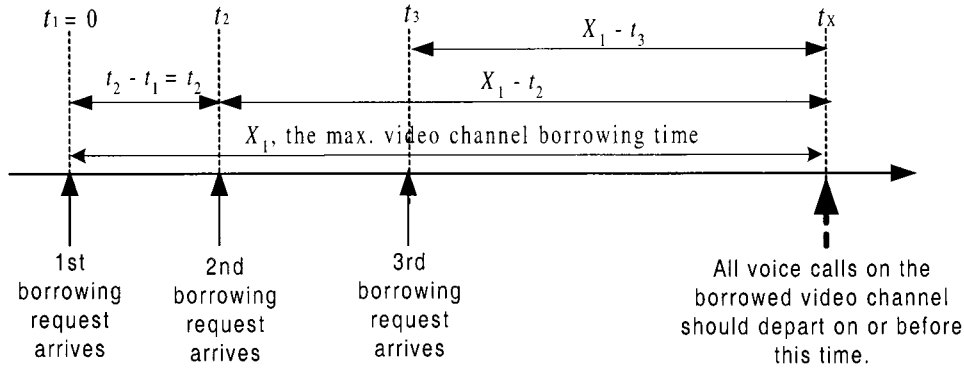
$t_1 = 0$

$t_2$

$t_3$

$t_X$

$X_1 - t_3$

$t_2 - t_1 = t_2$

$X_1 - t_2$

$X_1$, the max. video channel borrowing time

1st borrowing request arrives

2nd borrowing request arrives

3rd borrowing request arrives

All voice calls on the borrowed video channel should depart on or before this time.